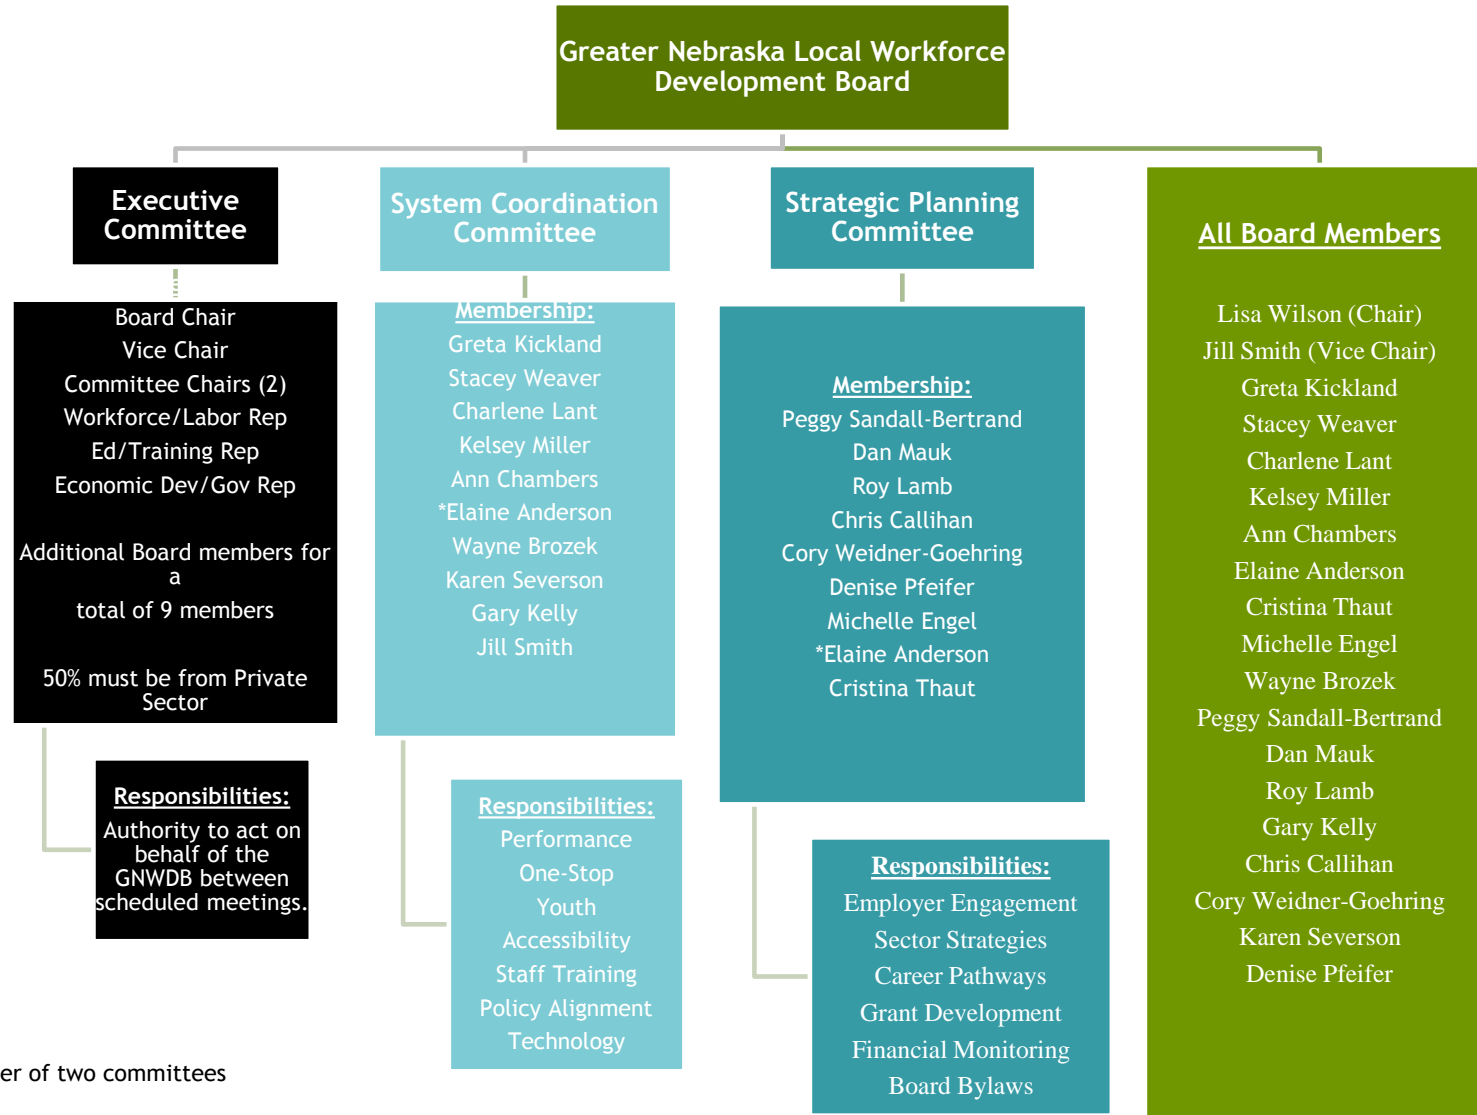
Greater Nebraska Local Workforce Development Board

Executive Committee

Board Chair
Vice Chair
Committee Chairs (2)
Workforce/Labor Rep
Ed/Training Rep
Economic Dev/Gov Rep

Additional Board members for a
total of 9 members

50% must be from Private Sector

Responsibilities:
Authority to act on behalf of the GNWDB between scheduled meetings.

System Coordination Committee

Membership:
Greta Kickland
Stacey Weaver
Charlene Lant
Kelsey Miller
Ann Chambers
*Elaine Anderson
Wayne Brozek
Karen Severson
Gary Kelly
Jill Smith

Responsibilities:
Performance
One-Stop
Youth
Accessibility
Staff Training
Policy Alignment
Technology

Strategic Planning Committee

Membership:
Peggy Sandall-Bertrand
Dan Mauk
Roy Lamb
Chris Callihan
Cory Weidner-Goehring
Denise Pfeifer
Michelle Engel
*Elaine Anderson
Cristina Thaut

Responsibilities:
Employer Engagement
Sector Strategies
Career Pathways
Grant Development
Financial Monitoring
Board Bylaws

All Board Members

Lisa Wilson (Chair)
Jill Smith (Vice Chair)
Greta Kickland
Stacey Weaver
Charlene Lant
Kelsey Miller
Ann Chambers
Elaine Anderson
Cristina Thaut
Michelle Engel
Wayne Brozek
Peggy Sandall-Bertrand
Dan Mauk
Roy Lamb
Gary Kelly
Chris Callihan
Cory Weidner-Goehring
Karen Severson
Denise Pfeifer

er of two committees